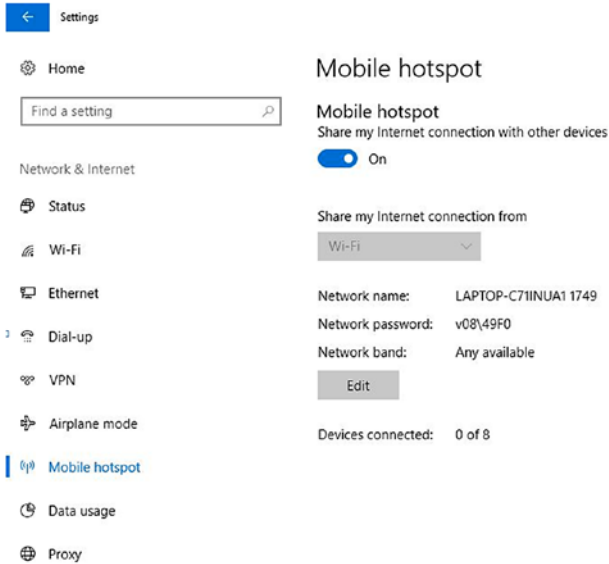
Settings

Home

Find a setting

Network & Internet

Status

Wi-Fi

Ethernet

Dial-up

VPN

Airplane mode

Mobile hotspot

Data usage

Proxy

Mobile hotspot

Mobile hotspot

Share my Internet connection with other devices

On

Share my Internet connection from

Wi-Fi

| | |
|---|---|
| Network name: | LAPTOP-C71INUA1 1749 |
| Network password: | v08\49F0 |
| Network band: | Any available |

Edit

Devices connected: 0 of 8